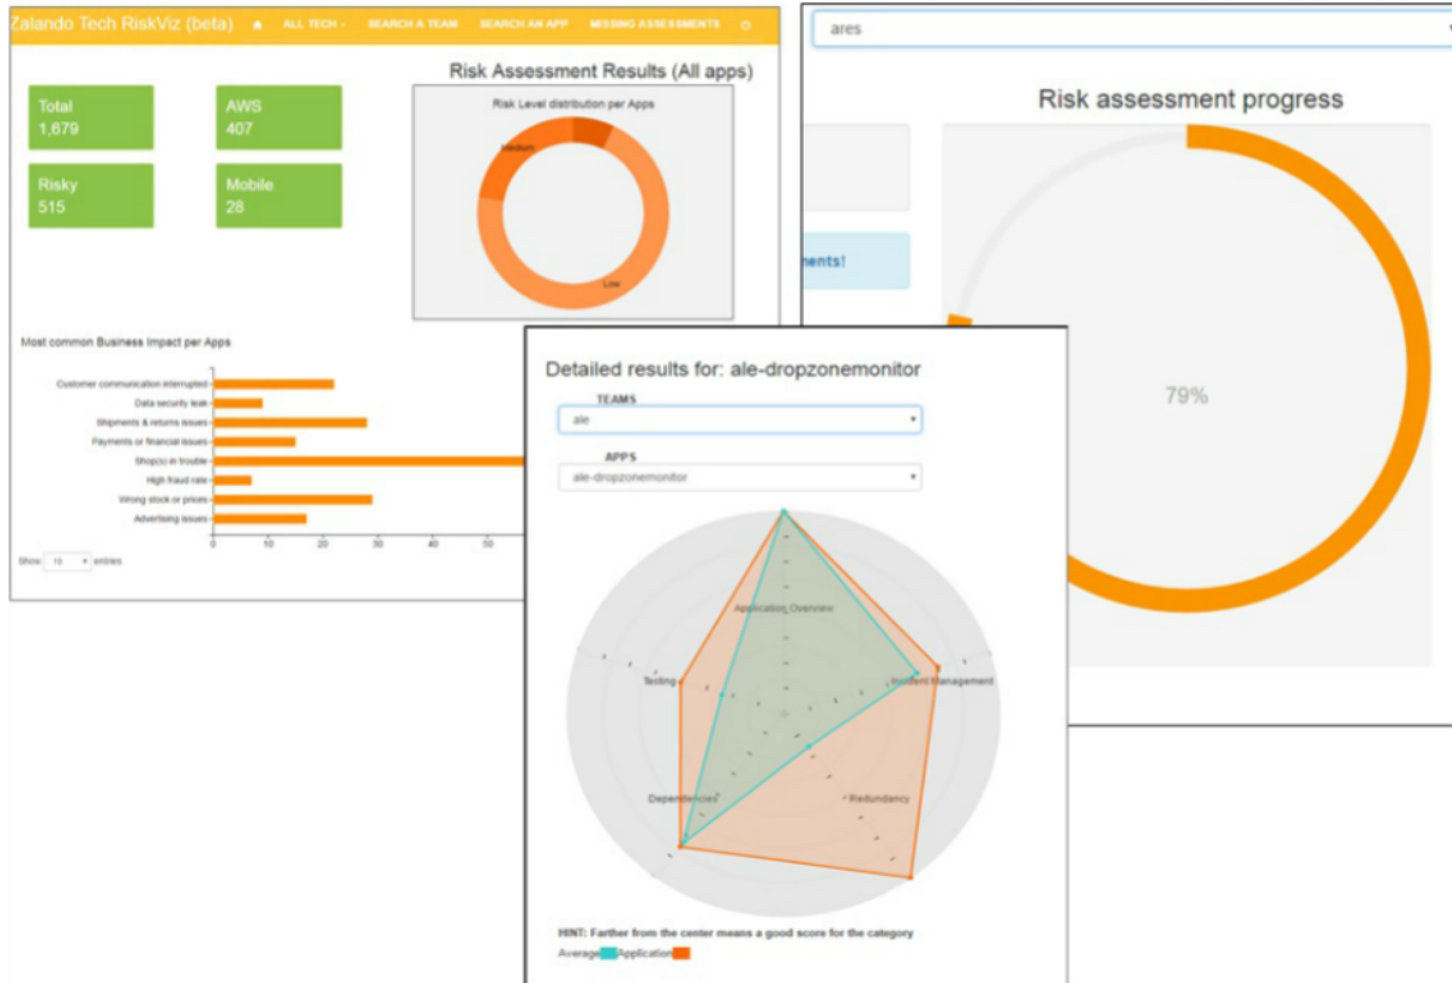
Zalando Tech RiskViz (beta) ALL TECH SEARCH A TEAM SEARCH AN APP MISSING ASSESSMENTS

Total 1,679

AWS 407

Risky 515

Mobile 28

Risk Assessment Results (All apps)

Risk Level distribution per Apps

Medium

Low

Most common Business Impact per Apps

Customer communication interrupted
Data security leak
Shipments & returns issues
Payments or financial issues
Shop(s) in trouble
High fraud rate
Wrong stock or prices
Advertising issues

0 10 20 30 40 50

Show 10 entries

ares

Risk assessment progress

nents!

79%

Detailed results for: ale-dropzonemonitor

TEAMS

ale

APPS

ale-dropzonemonitor

Application Overview

Testing

Incident Management

Dependencies

Redundancy

HINT: Farther from the center means a good score for the category

Average Application